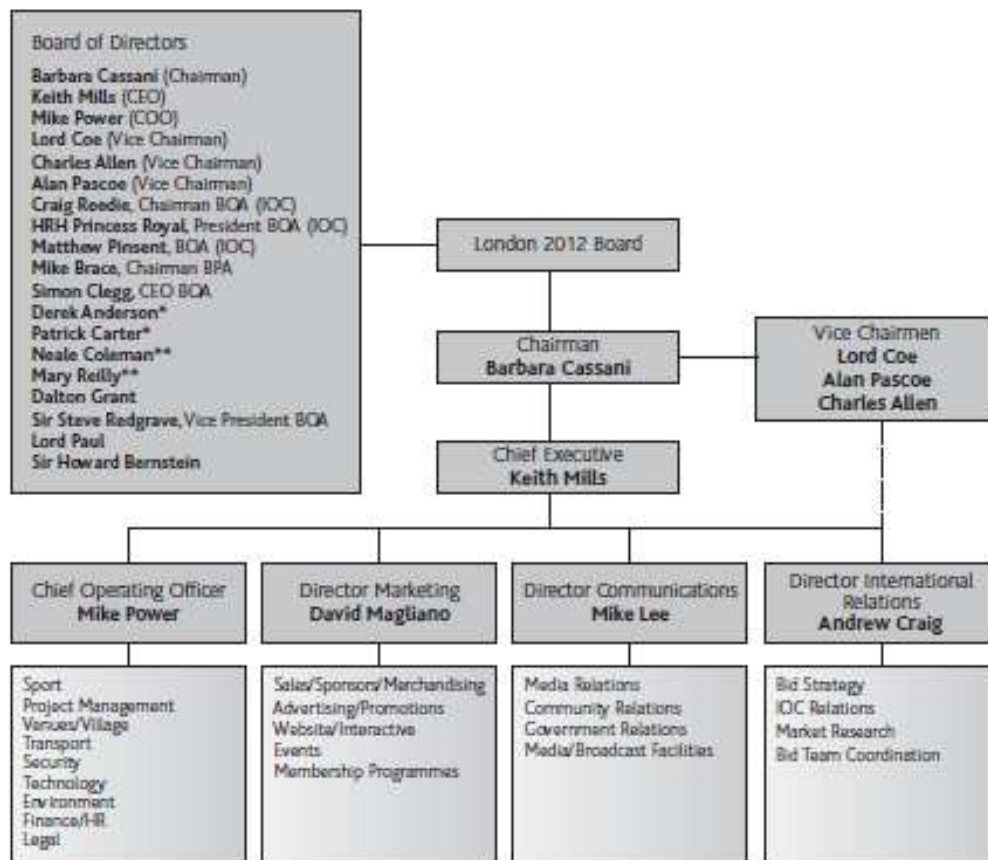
Board of Directors

Barbara Cassani (Chairman)
Keith Mills (CEO)
Mike Power (COO)
Lord Coe (Vice Chairman)
Charles Allen (Vice Chairman)
Alan Pascoe (Vice Chairman)
Craig Reedie, Chairman BOA (IOC)
HRH Princess Royal, President BOA (IOC)
Matthew Pinsent, BOA (IOC)
Mike Brace, Chairman BPA
Simon Clegg, CEO BOA
Derek Anderson*
Patrick Carter*
Neale Coleman**
Mary Reilly**
Dalton Grant
Sir Steve Redgrave, Vice President BOA
Lord Paul
Sir Howard Bernstein

London 2012 Board

Chairman
Barbara Cassani

Vice Chairmen
Lord Coe
Alan Pascoe
Charles Allen

Chief Executive
Keith Mills

Chief Operating Officer
Mike Power

Director Marketing
David Magliano

Director Communications
Mike Lee

Director International Relations
Andrew Craig

Sport
Project Management
Venues/Village
Transport
Security
Technology
Environment
Finance/HR
Legal

Sales/Sponsors/Merchandising
Advertising/Promotions
Website/Interactive
Events
Membership Programmes

Media Relations
Community Relations
Government Relations
Media/Broadcast Facilities

Bid Strategy
IOC Relations
Market Research
Bid Team Coordination